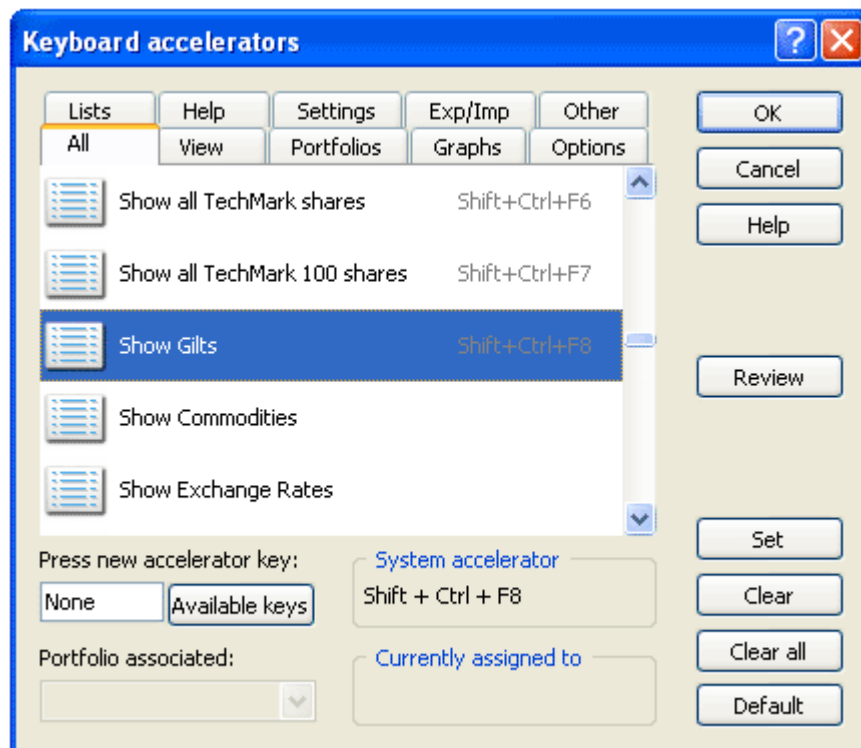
Keyboard accelerators

Lists Help Settings Exp/Imp Other
All View Portfolios Graphs Options

Show all TechMark shares Shift+Ctrl+F6
Show all TechMark 100 shares Shift+Ctrl+F7
Show Gilts Shift+Ctrl+F8
Show Commodities
Show Exchange Rates

Press new accelerator key:
None
Available keys

System accelerator
Shift + Ctrl + F8

Portfolio associated:

Currently assigned to

OK
Cancel
Help
Review
Set
Clear
Clear all
Default